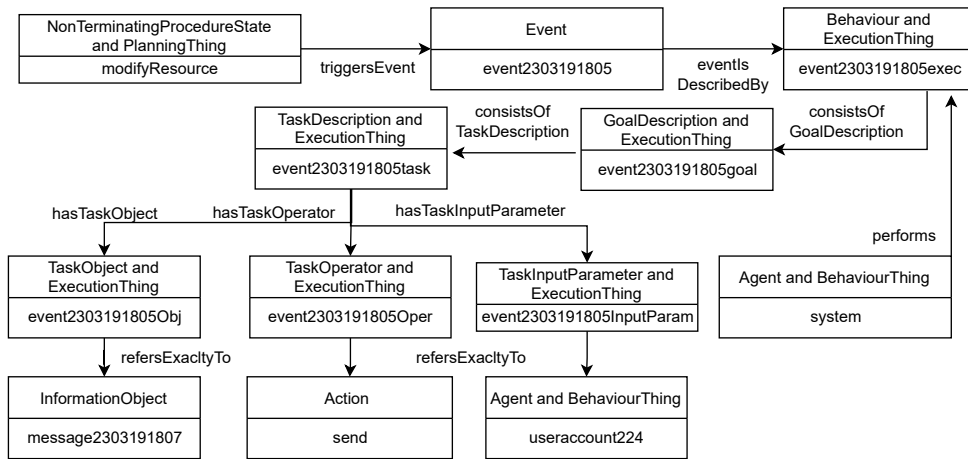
NonTerminatingProcedureState and PlanningThing

modifyResource

triggersEvent

Event

event2303191805

eventIs DescribedBy

Behaviour and ExecutionThing

event2303191805exec

consistsOf TaskDescription

consistsOf GoalDescription

TaskDescription and ExecutionThing

event2303191805task

GoalDescription and ExecutionThing

event2303191805goal

hasTaskObject

hasTaskOperator

hasTaskInputParameter

performs

TaskObject and ExecutionThing

event2303191805Obj

TaskOperator and ExecutionThing

event2303191805Oper

TaskInputParameter and ExecutionThing

event2303191805InputParam

Agent and BehaviourThing

system

refersExacltyTo

refersExacltyTo

InformationObject

message2303191807

Action

send

Agent and BehaviourThing

useraccount224